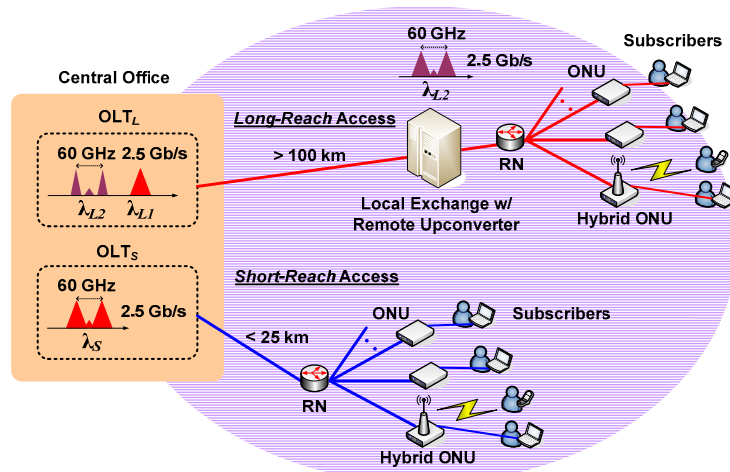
60 GHz

2.5 Gb/s

$\lambda_{L2}$

Subscribers

Central Office

ONU

OLT$_L$

*Long-Reach* Access

60 GHz 2.5 Gb/s

$\lambda_{L2}$ $\lambda_{L1}$

> 100 km

RN

Local Exchange w/ Remote Upconverter

Hybrid ONU

OLT$_S$

*Short-Reach* Access

60 GHz

2.5 Gb/s

$\lambda_S$

ONU

Subscribers

< 25 km

RN

Hybrid ONU